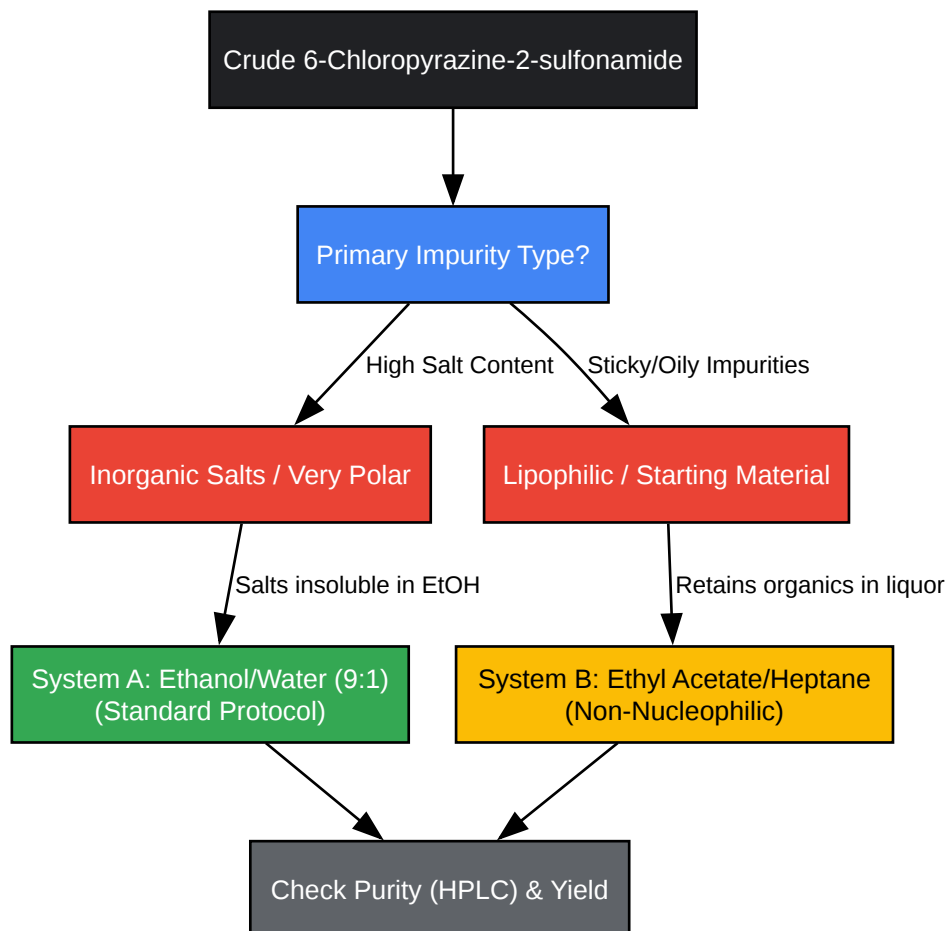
Crude 6-Chloropyrazine-2-sulfonamide

Primary Impurity Type?

High Salt Content

Sticky/Oily Impurities

Inorganic Salts / Very Polar

Lipophilic / Starting Material

Salts insoluble in EtOH

Retains organics in liquor

System A: Ethanol/Water (9:1) (Standard Protocol)

System B: Ethyl Acetate/Heptane (Non-Nucleophilic)

Check Purity (HPLC) & Yield